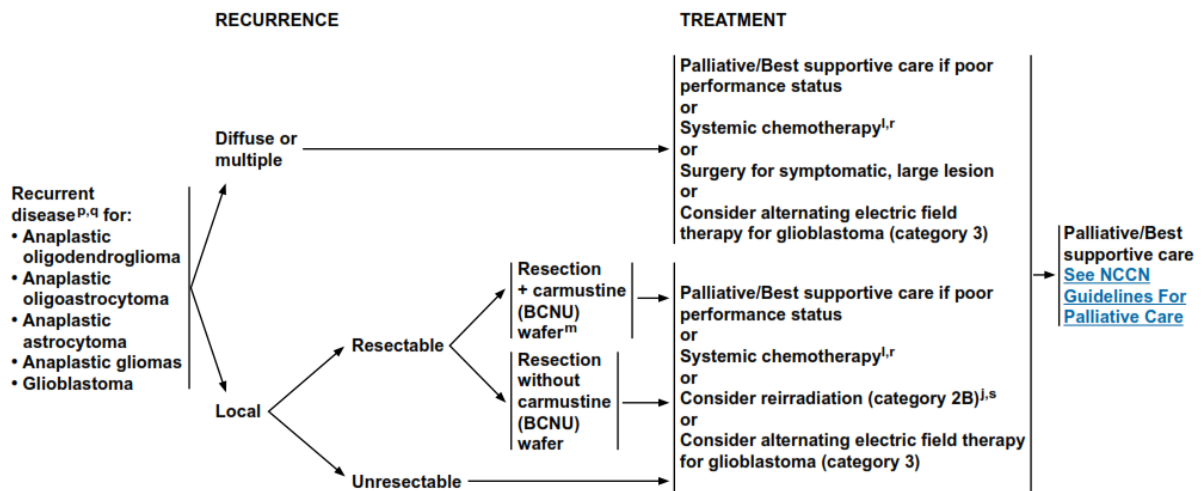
RECURRENCE

TREATMENT

Recurrent disease$^{p,q}$ for:
• Anaplastic oligodendroglioma
• Anaplastic oligoastrocytoma
• Anaplastic astrocytoma
• Anaplastic gliomas
• Glioblastoma

Diffuse or multiple

Palliative/Best supportive care if poor performance status
or
Systemic chemotherapy$^{l,r}$
or
Surgery for symptomatic, large lesion
or
Consider alternating electric field therapy for glioblastoma (category 3)

Local

Resectable

Resection + carmustine (BCNU) wafer$^{m}$

Resection without carmustine (BCNU) wafer

Unresectable

Palliative/Best supportive care if poor performance status
or
Systemic chemotherapy$^{l,r}$
or
Consider reirradiation (category 2B)$^{j,s}$
or
Consider alternating electric field therapy for glioblastoma (category 3)

Palliative/Best supportive care
See NCCN Guidelines For Palliative Care